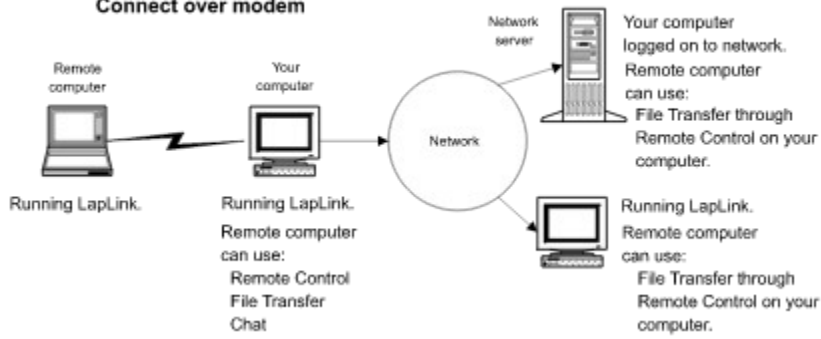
Connect over modem

Remote computer

Running LapLink.

Your computer

Running LapLink.
Remote computer can use:
Remote Control
File Transfer
Chat

Network

Network server

Your computer logged on to network.
Remote computer can use:
File Transfer through Remote Control on your computer.

Running LapLink.
Remote computer can use:
File Transfer through Remote Control on your computer.